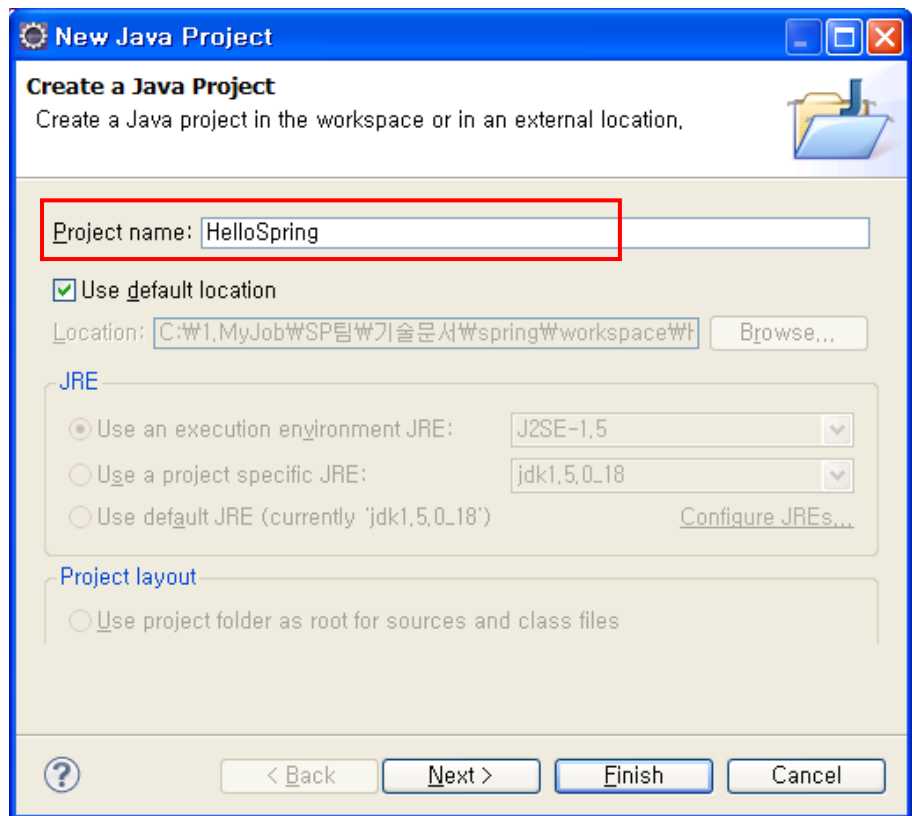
New Java Project

Create a Java Project
Create a Java project in the workspace or in an external location.

Project name: HelloSpring

Use default location

Location: C:₩1.MyJob₩SP팀₩기술문서₩spring₩workspace₩H

Browse...

JRE

Use an execution environment JRE: J2SE-1.5

Use a project specific JRE: jdk1.5.0_18

Use default JRE (currently 'jdk1.5.0_18')

Configure JREs...

Project layout

Use project folder as root for sources and class files

< Back

Next >

Finish

Cancel